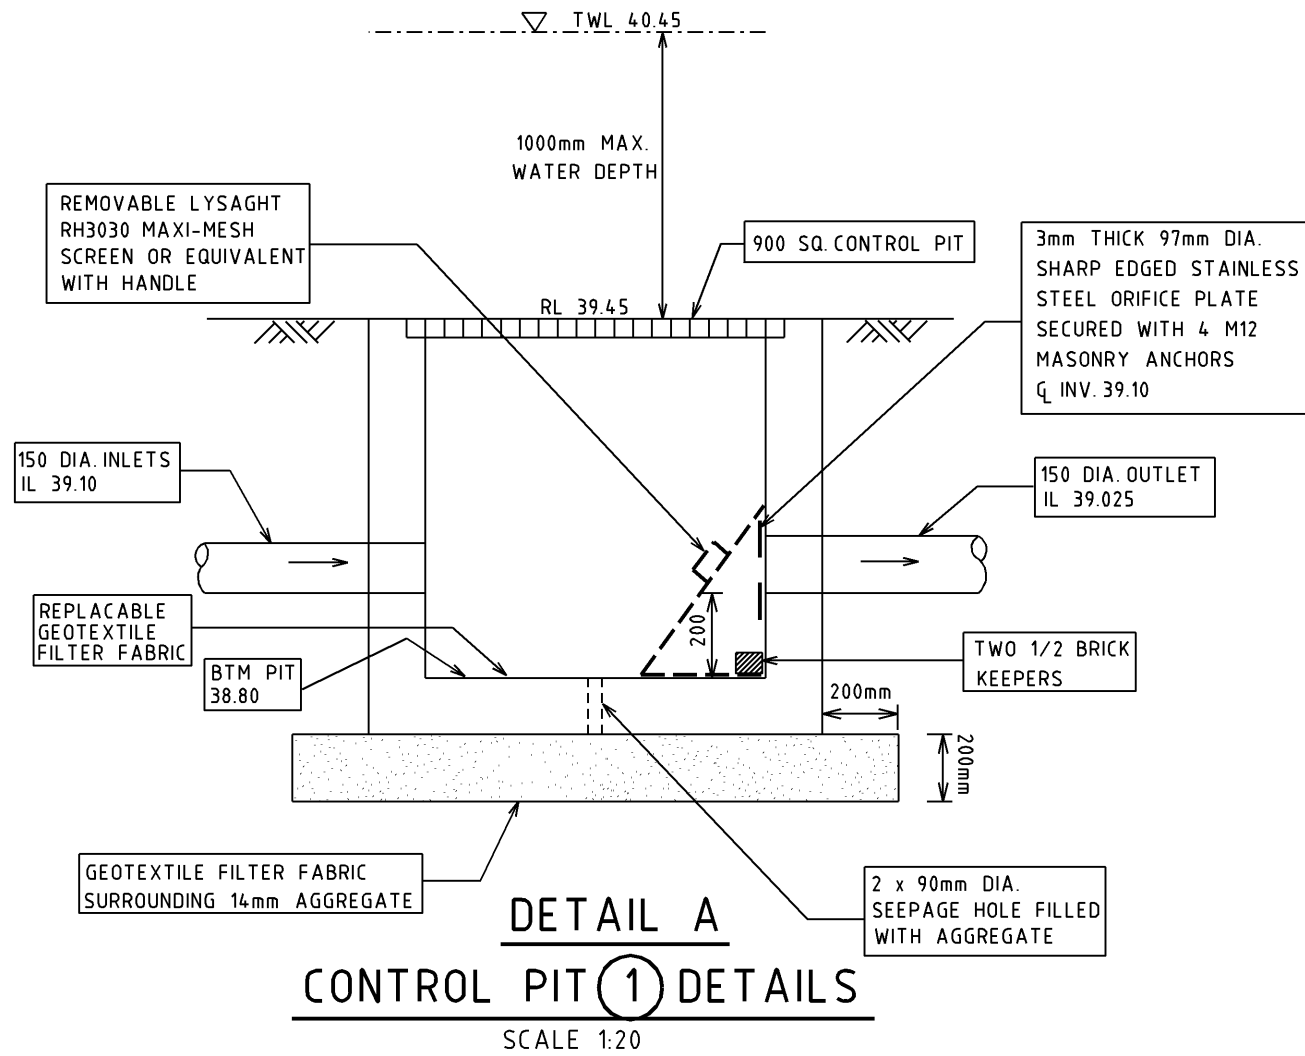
TWL 40.45

1000mm MAX. WATER DEPTH

REMOVABLE LYSAGHT RH3030 MAXI-MESH SCREEN OR EQUIVALENT WITH HANDLE

900 SQ. CONTROL PIT

3mm THICK 97mm DIA. SHARP EDGED STAINLESS STEEL ORIFICE PLATE SECURED WITH 4 M12 MASONRY ANCHORS ℄ INV. 39.10

RL 39.45

150 DIA. INLETS IL 39.10

150 DIA. OUTLET IL 39.025

REPLACABLE GEOTEXTILE FILTER FABRIC

200

TWO 1/2 BRICK KEEPERS

BTM PIT 38.80

200mm

200mm

GEOTEXTILE FILTER FABRIC SURROUNDING 14mm AGGREGATE

2 x 90mm DIA. SEEPAGE HOLE FILLED WITH AGGREGATE

DETAIL A

CONTROL PIT 1 DETAILS

SCALE 1:20